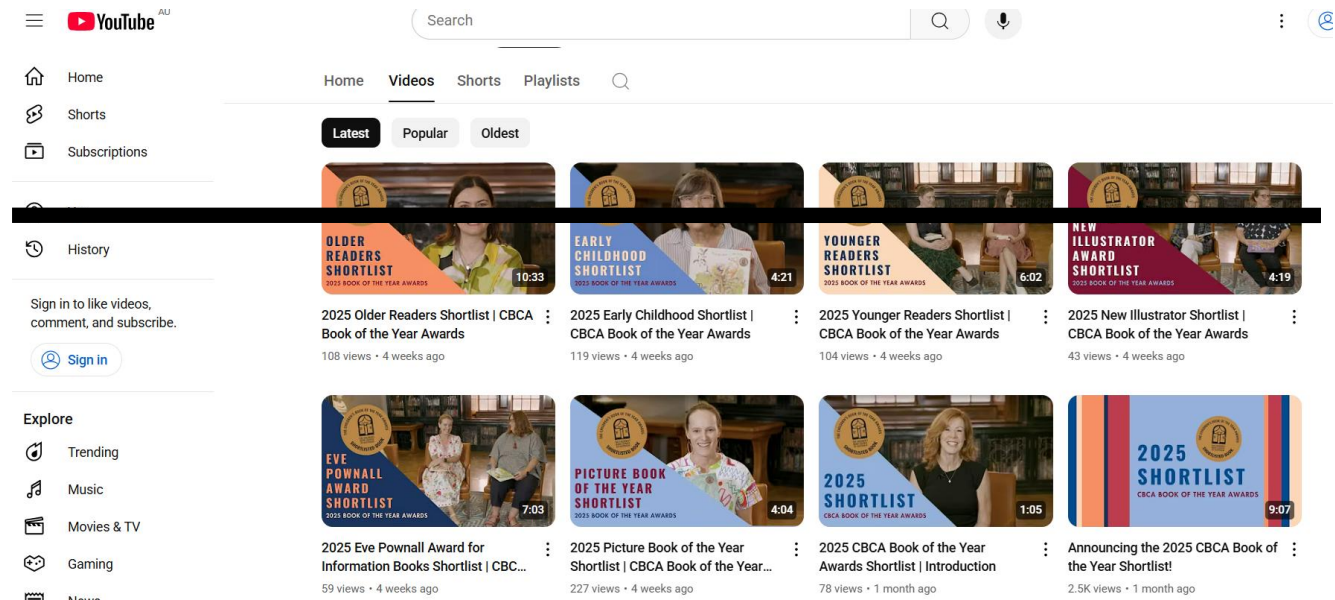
YouTube AU

Search

Home
Shorts
Subscriptions

History

Sign in to like videos, comment, and subscribe.

Sign in

Explore
Trending
Music
Movies & TV
Gaming
News

Home Videos Shorts Playlists

Latest Popular Oldest

OLDER READERS SHORTLIST
2025 BOOK OF THE YEAR AWARDS
10:33
2025 Older Readers Shortlist | CBCA Book of the Year Awards
108 views • 4 weeks ago

EARLY CHILDHOOD SHORTLIST
2025 BOOK OF THE YEAR AWARDS
4:21
2025 Early Childhood Shortlist | CBCA Book of the Year Awards
119 views • 4 weeks ago

YOUNGER READERS SHORTLIST
2025 BOOK OF THE YEAR AWARDS
6:02
2025 Younger Readers Shortlist | CBCA Book of the Year Awards
104 views • 4 weeks ago

NEW ILLUSTRATOR AWARD SHORTLIST
2025 BOOK OF THE YEAR AWARDS
4:19
2025 New Illustrator Shortlist | CBCA Book of the Year Awards
43 views • 4 weeks ago

EVE POWNALL AWARD SHORTLIST
2025 BOOK OF THE YEAR AWARDS
7:03
2025 Eve Pownall Award for Information Books Shortlist | CBC...
59 views • 4 weeks ago

PICTURE BOOK OF THE YEAR SHORTLIST
2025 BOOK OF THE YEAR AWARDS
4:04
2025 Picture Book of the Year Shortlist | CBCA Book of the Year...
227 views • 4 weeks ago

2025 SHORTLIST
CBCA BOOK OF THE YEAR AWARDS
1:05
2025 CBCA Book of the Year Awards Shortlist | Introduction
78 views • 1 month ago

2025 SHORTLIST
CBCA BOOK OF THE YEAR AWARDS
9:07
Announcing the 2025 CBCA Book of the Year Shortlist!
2.5K views • 1 month ago